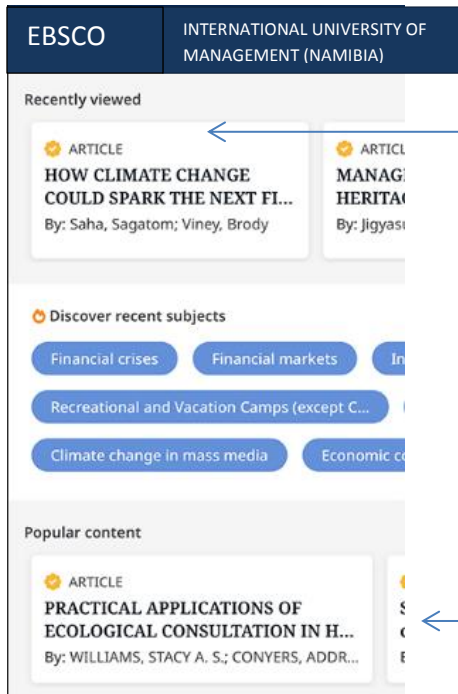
EBSCO

INTERNATIONAL UNIVERSITY OF MANAGEMENT (NAMIBIA)

Recently viewed

ARTICLE
HOW CLIMATE CHANGE COULD SPARK THE NEXT FI...
By: Saha, Sagatom; Viney, Brody

ARTICL
MANAG
HERITA
By: Jigyasu

Discover recent subjects

Financial crises
Financial markets
In
Recreational and Vacation Camps (except C...
Climate change in mass media
Economic c

Popular content

ARTICLE
PRACTICAL APPLICATIONS OF ECOLOGICAL CONSULTATION IN H...
By: WILLIAMS, STACY A. S.; CONYERS, ADDR...